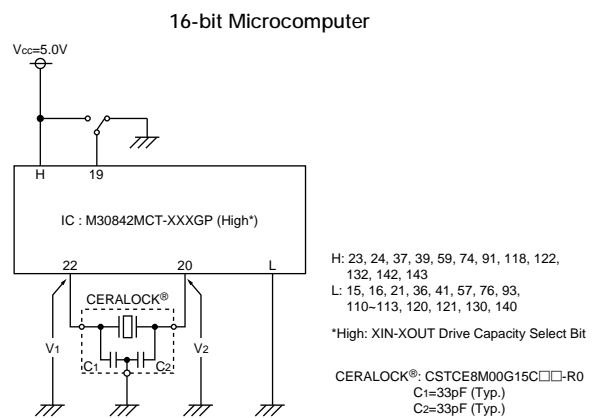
16-bit Microcomputer

$V_{CC}$=5.0V

H

19

IC : M30842MCT-XXXGP (High*)

22

20

L

CERALOCK®

$V_1$

$V_2$

$C_1$

$C_2$

H: 23, 24, 37, 39, 59, 74, 91, 118, 122, 132, 142, 143
L: 15, 16, 21, 36, 41, 57, 76, 93, 110~113, 120, 121, 130, 140

*High: XIN-XOUT Drive Capacity Select Bit

CERALOCK®: CSTCE8M00G15C□□-R0
$C_1$=33pF (Typ.)
$C_2$=33pF (Typ.)